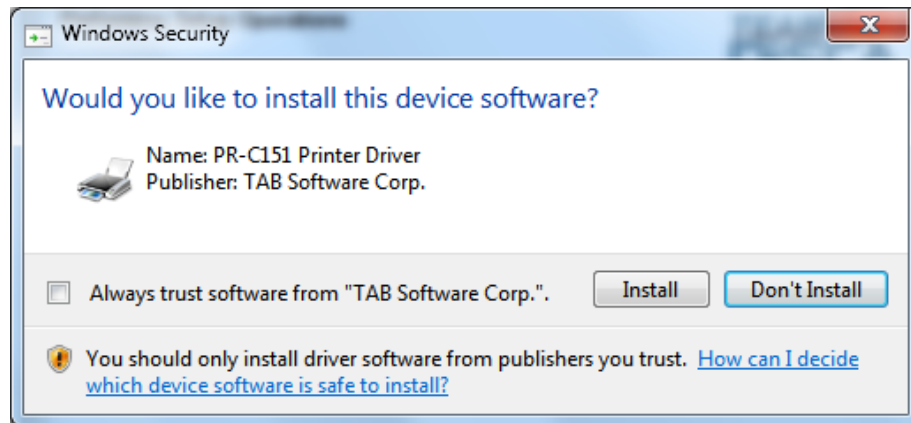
Windows Security

Would you like to install this device software?

Name: PR-C151 Printer Driver
Publisher: TAB Software Corp.

Always trust software from "TAB Software Corp.".

Install

Don't Install

You should only install driver software from publishers you trust. How can I decide which device software is safe to install?